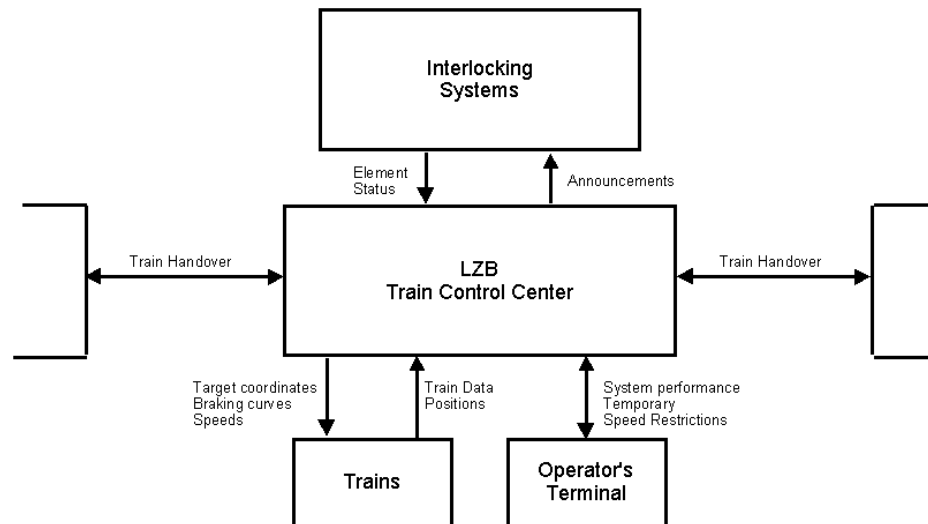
Interlocking Systems

Element Status

Announcements

Train Handover

LZB
Train Control Center

Train Handover

Target coordinates
Braking curves
Speeds

Train Data
Positions

System performance
Temporary
Speed Restrictions

Trains

Operator's Terminal